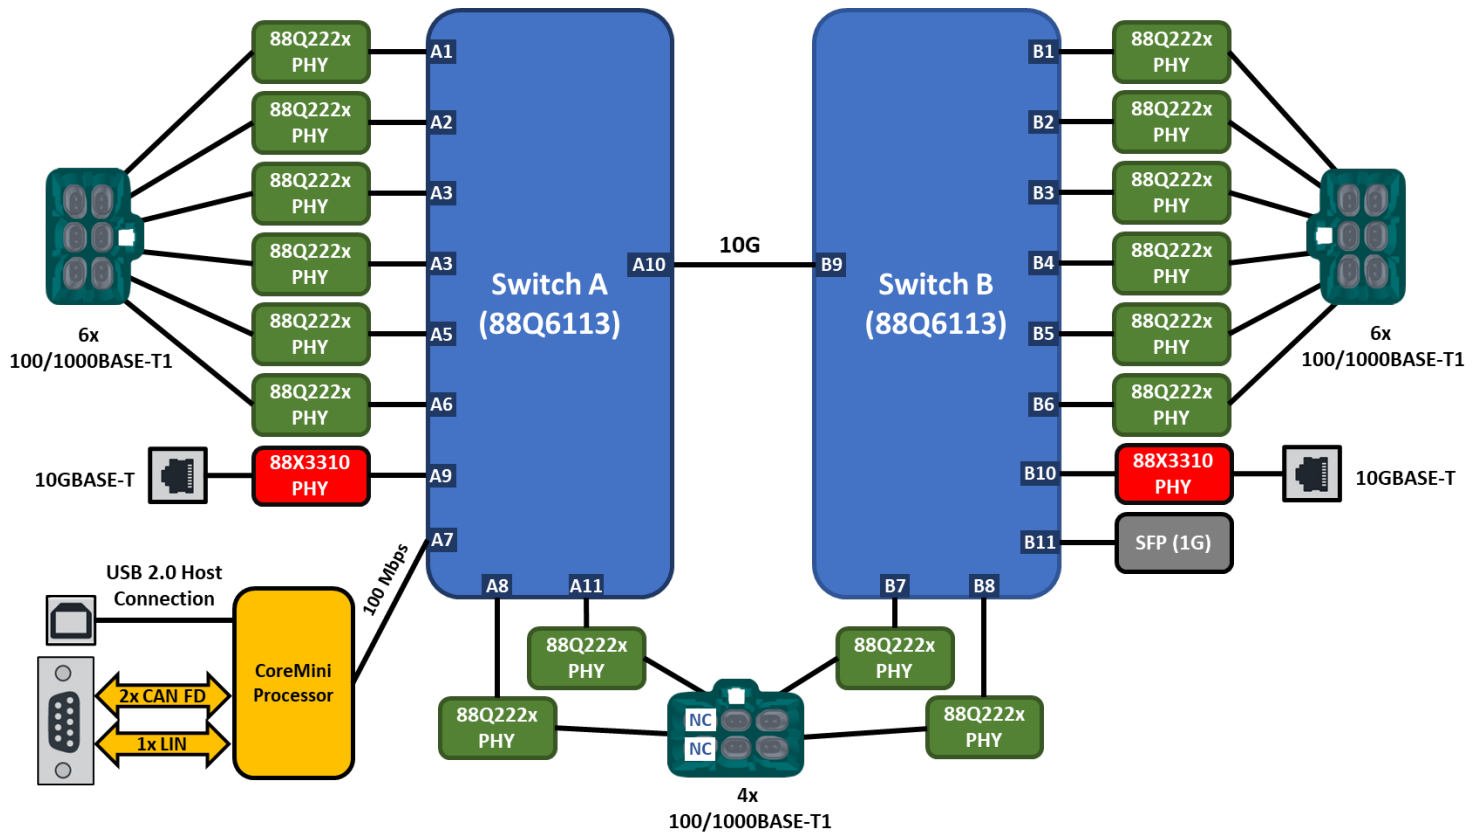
88Q222x PHY
A1
88Q222x PHY
A2
88Q222x PHY
A3
88Q222x PHY
A3
88Q222x PHY
A5
88Q222x PHY
A6
6x
100/1000BASE-T1
10GBASE-T
88X3310 PHY
A9
A7
A10
10G
B9
Switch A
(88Q6113)
Switch B
(88Q6113)
B1
88Q222x PHY
B2
88Q222x PHY
B3
88Q222x PHY
B4
88Q222x PHY
B5
88Q222x PHY
B6
88Q222x PHY
6x
100/1000BASE-T1
B10
88X3310 PHY
10GBASE-T
B11
SFP (1G)
100 Mbps
USB 2.0 Host Connection
CoreMini Processor
2x CAN FD
1x LIN
A8
A11
88Q222x PHY
88Q222x PHY
B7
B8
88Q222x PHY
88Q222x PHY
NC
NC
4x
100/1000BASE-T1